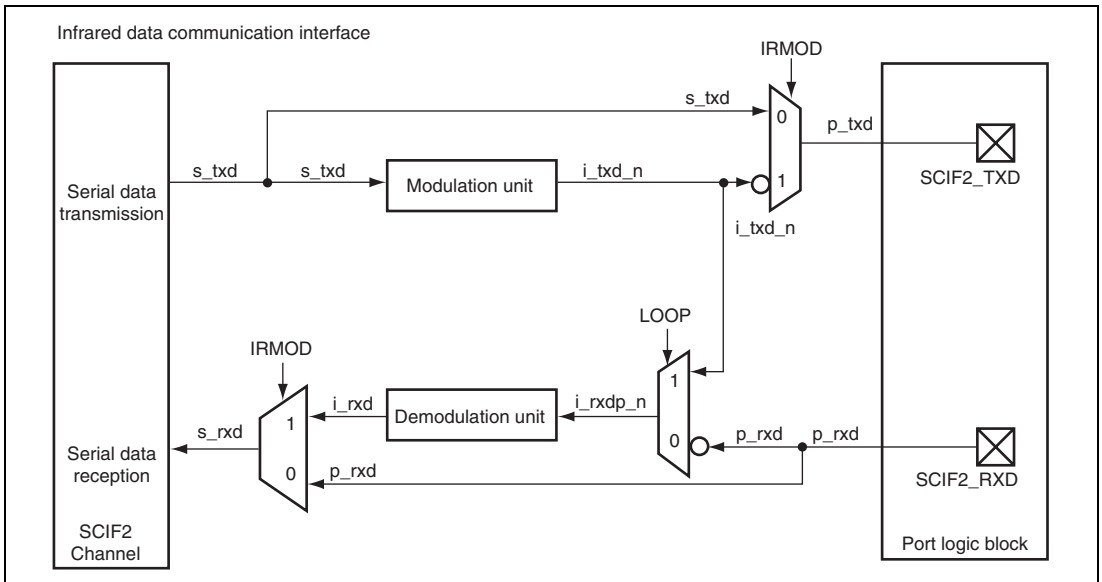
Infrared data communication interface

IRMOD

s_txd

0

p_txd

Serial data transmission

s_txd

s_txd

Modulation unit

i_txd_n

1

SCIF2_TXD

i_txd_n

LOOP

IRMOD

1

1

s_rxd

i_rxd

Demodulation unit

i_rxdp_n

0

p_rxd

p_rxd

Serial data reception

0

p_rxd

SCIF2_RXD

SCIF2 Channel

Port logic block